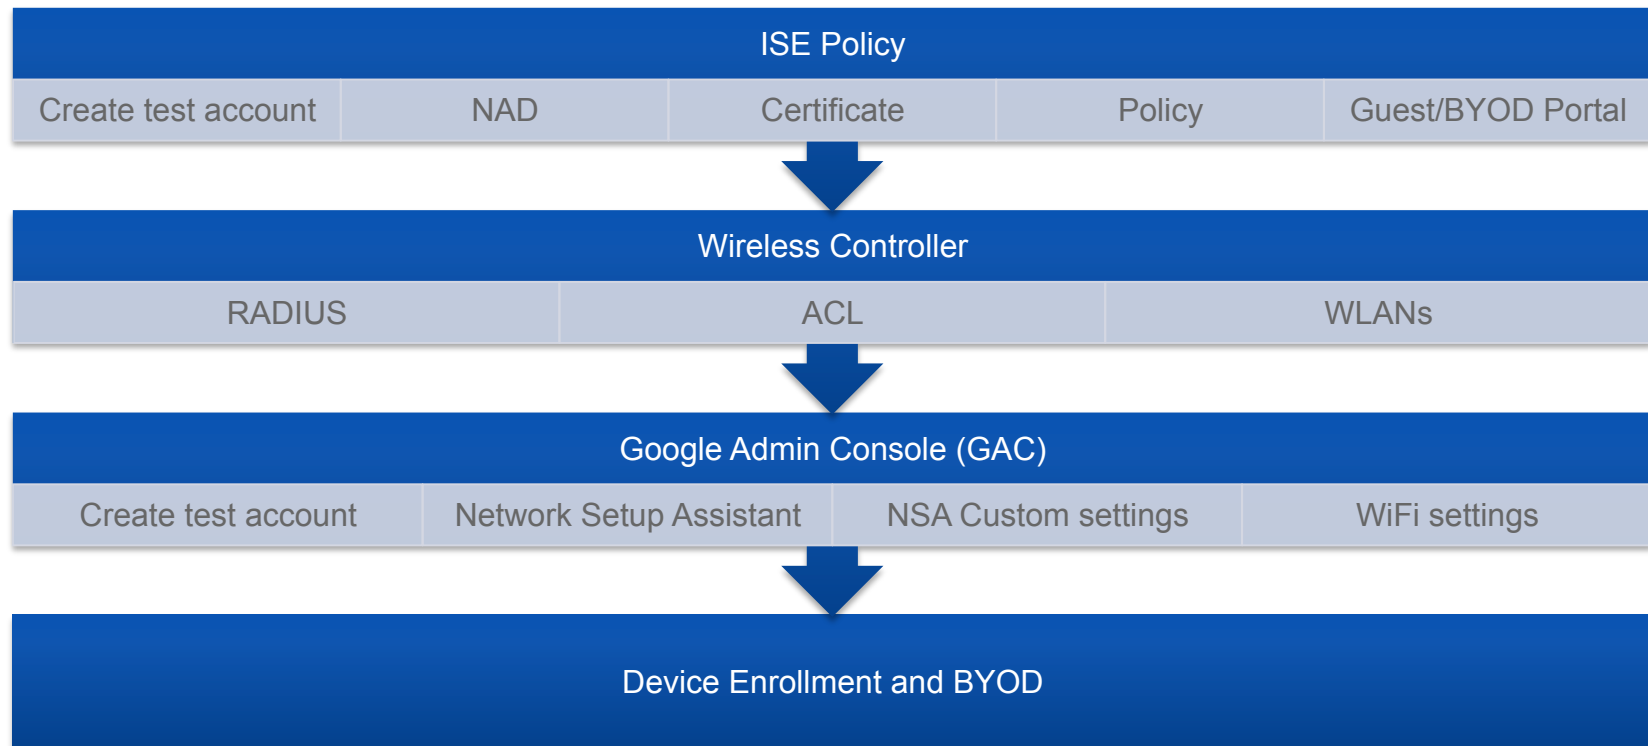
ISE Policy

Create test account

NAD

Certificate

Policy

Guest/BYOD Portal

Wireless Controller

RADIUS

ACL

WLANs

Google Admin Console (GAC)

Create test account

Network Setup Assistant

NSA Custom settings

WiFi settings

Device Enrollment and BYOD